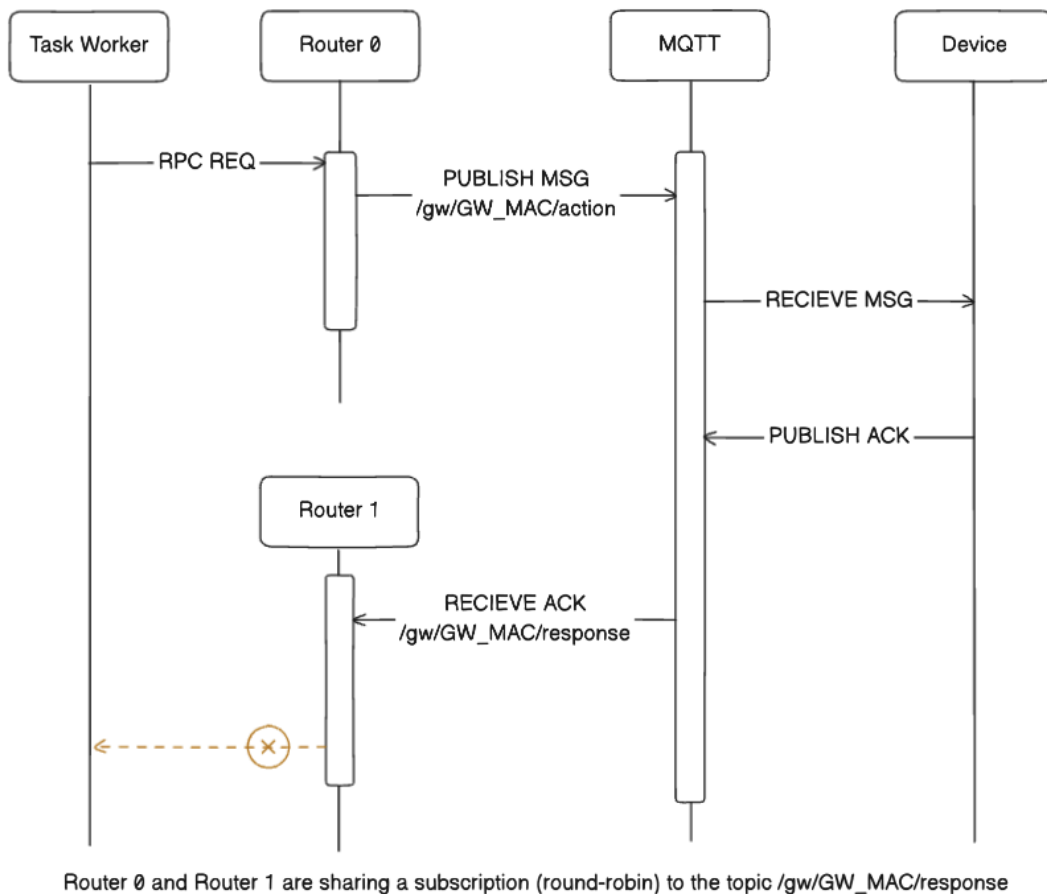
Task Worker

Router 0

MQTT

Device

RPC REQ

PUBLISH MSG
/gw/GW_MAC/action

RECIEVE MSG

PUBLISH ACK

Router 1

RECIEVE ACK
/gw/GW_MAC/response

Router 0 and Router 1 are sharing a subscription (round-robin) to the topic /gw/GW_MAC/response